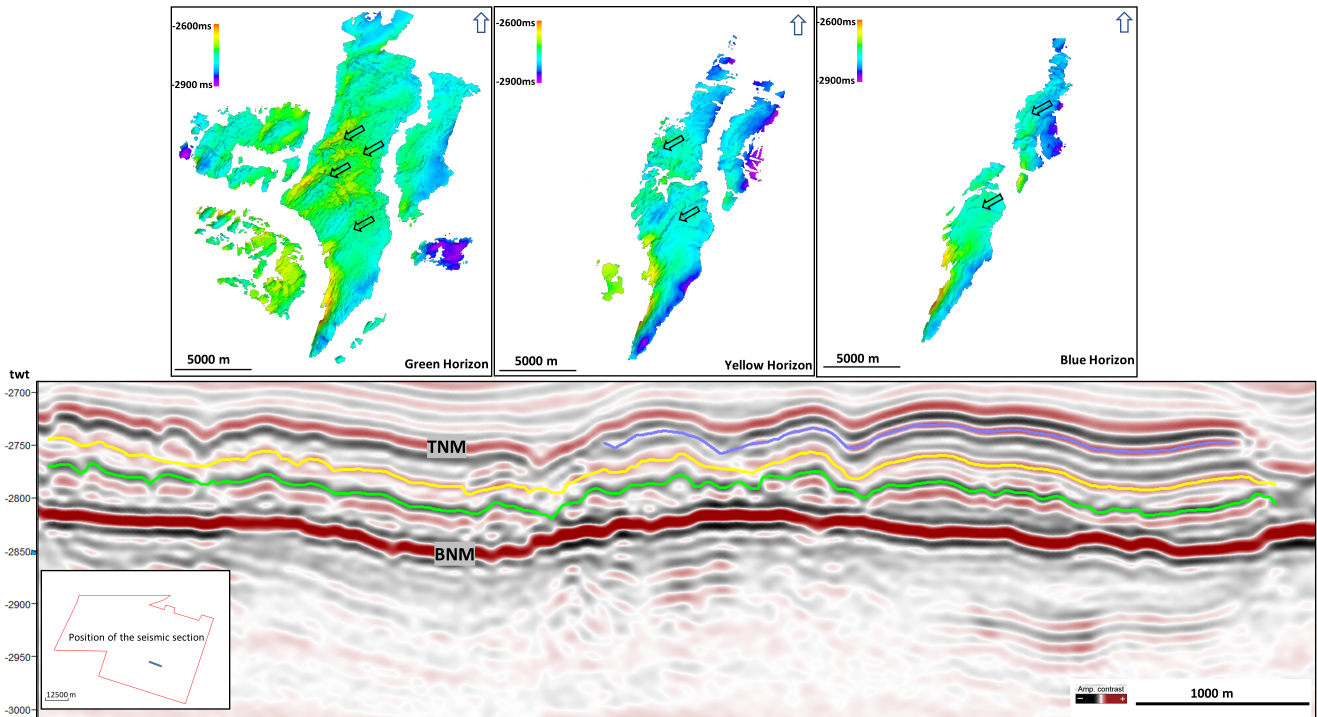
-2600ms
-2900 ms
5000 m
Green Horizon

-2600ms
-2900ms
5000 m
Yellow Horizon

-2600ms
-2900ms
5000 m
Blue Horizon

twt
-2700
-2750
-2800
-2850
-2900
-2950
-3000

TNM
BNM

Position of the seismic section
12500 m

Amp. contrast
−
+
1000 m